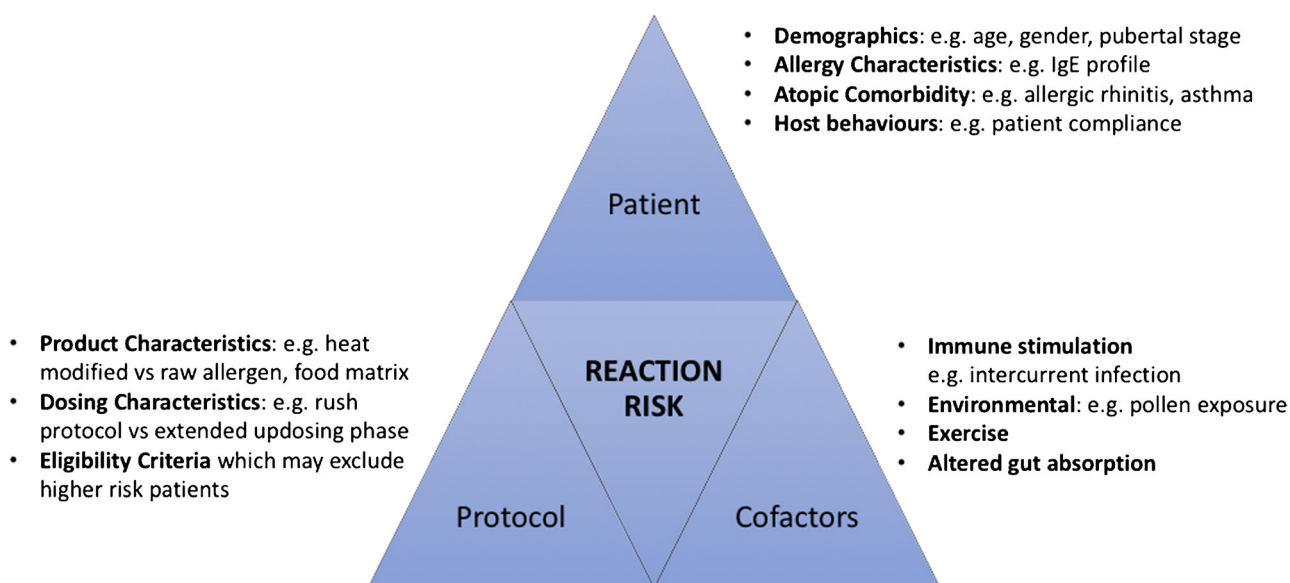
- **Demographics**: e.g. age, gender, pubertal stage
- **Allergy Characteristics**: e.g. IgE profile
- **Atopic Comorbidity**: e.g. allergic rhinitis, asthma
- **Host behaviours**: e.g. patient compliance

Patient

- **Product Characteristics**: e.g. heat modified vs raw allergen, food matrix
- **Dosing Characteristics**: e.g. rush protocol vs extended updosing phase
- **Eligibility Criteria** which may exclude higher risk patients

**REACTION RISK**

- **Immune stimulation** e.g. intercurrent infection
- **Environmental**: e.g. pollen exposure
- **Exercise**
- **Altered gut absorption**

Protocol

Cofactors